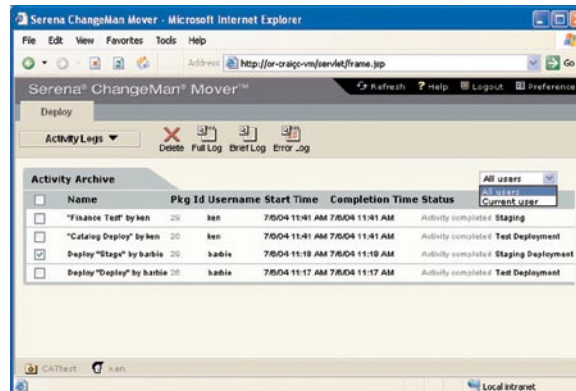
Serena ChangeMan Mover - Microsoft Internet Explorer

File Edit View Favorites Tools Help

Address http://or-craigc-vm/servlet/frame.jsp Go

Serena® ChangeMan® Mover™ Refresh Help Logout Preference

Deploy

Activity Logs ▼ Delete Full Log Brief Log Error Log

Activity Archive

All users
All users
Current user

| | Name | Pkg Id | Username | Start Time | Completion Time | Status | |
|---|---|---|---|---|---|---|---|
| | "Finance Test" by ken | 29 | ken | 7/6/04 11:41 AM | 7/6/04 11:41 AM | Activity completed | Staging |
| | "Catalog Deploy" by ken | 20 | ken | 7/6/04 11:41 AM | 7/6/04 11:41 AM | Activity completed | Test Deployment |
| ☑ | Deploy "Stage" by barbie | 20 | barbie | 7/6/04 11:18 AM | 7/6/04 11:18 AM | Activity completed | Staging Deployment |
| | Deploy "Deploy" by barbie | 20 | barbie | 7/6/04 11:17 AM | 7/6/04 11:17 AM | Activity completed | Test Deployment |

CATtest ken

Local intranet